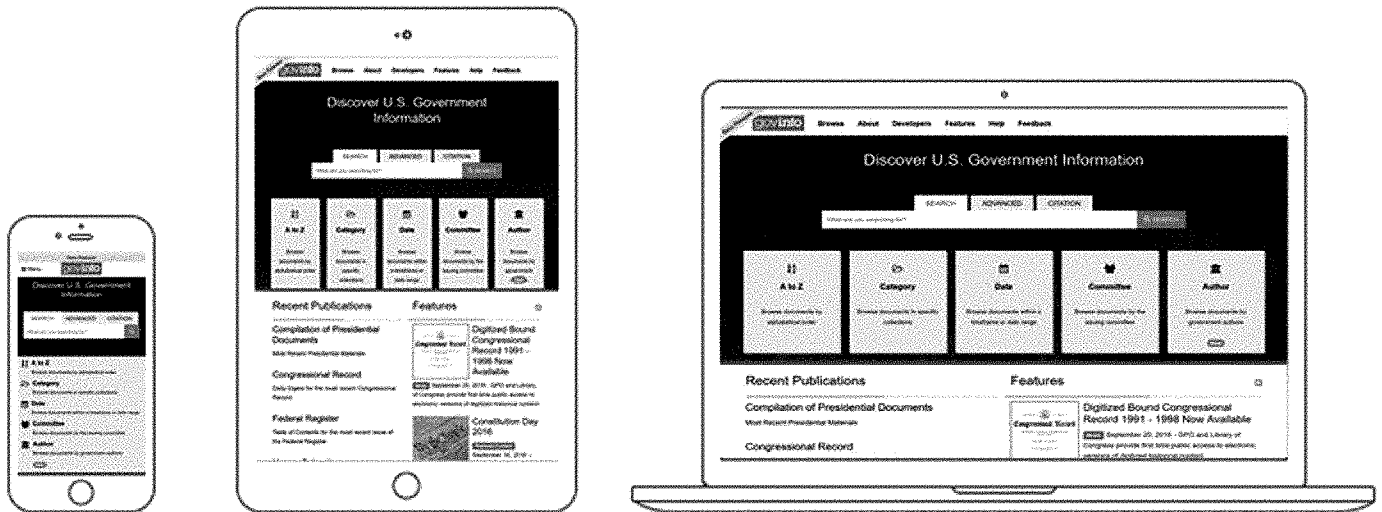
Discover U.S. Government Information

SEARCH ADVANCED CITATION

A to Z

Category

Date

Committee

Author

Discover U.S. Government Information

SEARCH ADVANCED CITATION

A to Z

Category

Date

Committee

Author

Recent Publications

Compilation of Presidential Documents

Congressional Record

Federal Register

Features

Digitized Bound Congressional Record 1991 - 1998 Now Available

Constitution Day 2016

govinfo Browse About Developers Features Help Feedback

Discover U.S. Government Information

SEARCH ADVANCED CITATION

A to Z

Category

Date

Committee

Author

Recent Publications

Compilation of Presidential Documents

Congressional Record

Features

Digitized Bound Congressional Record 1991 - 1998 Now Available